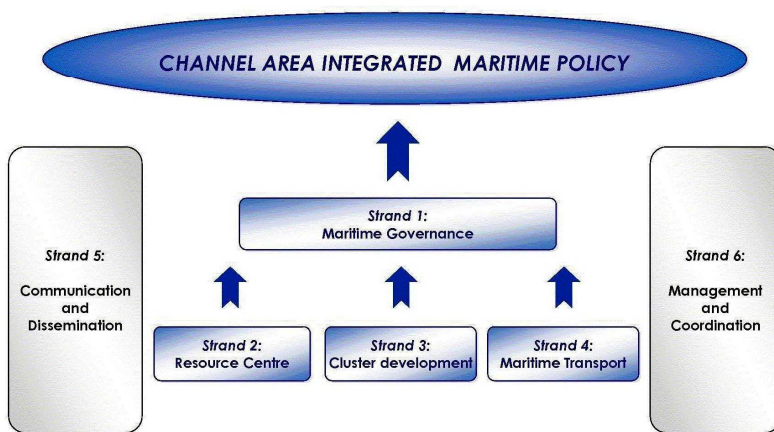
CHANNEL AREA INTEGRATED MARITIME POLICY

Strand 5:
Communication and Dissemination

Strand 1:
Maritime Governance

Strand 2:
Resource Centre

Strand 3:
Cluster development

Strand 4:
Maritime Transport

Strand 6:
Management and Coordination